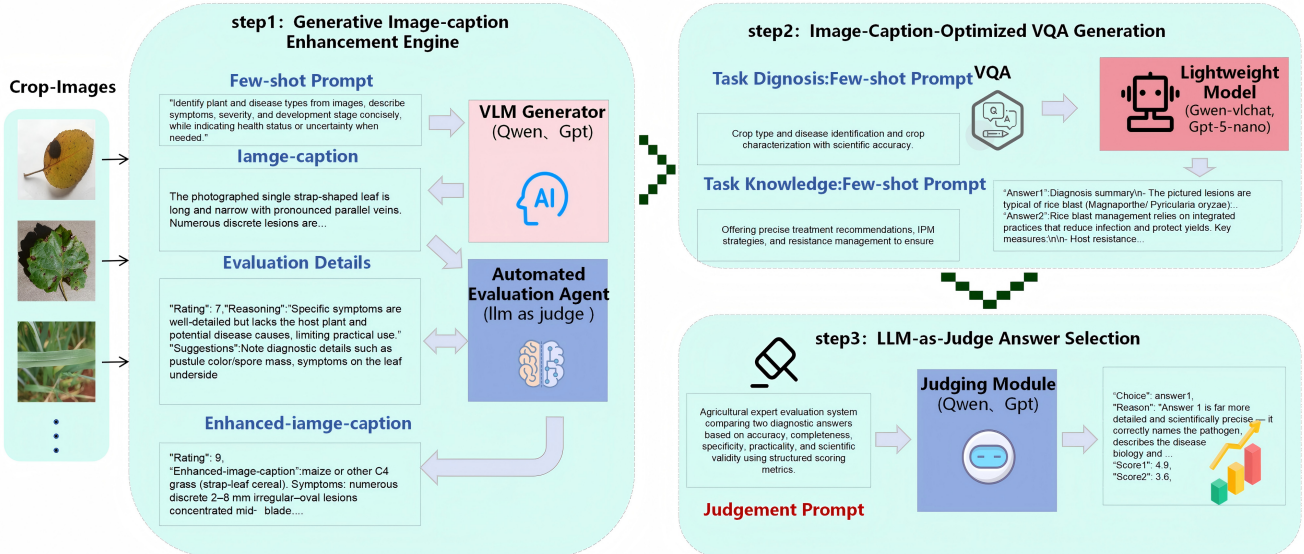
Crop-Images

step1: Generative Image-caption Enhancement Engine

Few-shot Prompt

"Identify plant and disease types from images, describe symptoms, severity, and development stage concisely, while indicating health status or uncertainty when needed."

VLM Generator (Qwen、Gpt)

AI

Iamge-caption

The photographed single strap-shaped leaf is long and narrow with pronounced parallel veins. Numerous discrete lesions are...

Evaluation Details

Automated Evaluation Agent (llm as judge )

"Rating": 7,"Reasoning":"Specific symptoms are well-detailed but lacks the host plant and potential disease causes, limiting practical use." "Suggestions":Note diagnostic details such as pustule color/spore mass, symptoms on the leaf underside

Enhanced-iamge-caption

"Rating": 9, "Enhanced-image-caption":maize or other C4 grass (strap-leaf cereal). Symptoms: numerous discrete 2–8 mm irregular–oval lesions concentrated mid- blade....

step2: Image-Caption-Optimized VQA Generation

Task Dignosis:Few-shot Prompt

VQA

Lightweight Model (Gwen-vlchat, Gpt-5-nano)

Crop type and disease identification and crop characterization with scientific accuracy.

Task Knowledge:Few-shot Prompt

Offering precise treatment recommendations, IPM strategies, and resistance management to ensure

"Answer1":Diagnosis summary\n- The pictured lesions are typical of rice blast (Magnaporthe/ Pyricularia oryzae):.. "Answer2":Rice blast management relies on integrated practices that reduce infection and protect yields. Key measures:\n\n- Host resistance...

step3: LLM-as-Judge Answer Selection

Agricultural expert evaluation system comparing two diagnostic answers based on accuracy, completeness, specificity, practicality, and scientific validity using structured scoring metrics.

Judging Module (Qwen、Gpt)

"Choice": answer1, "Reason": "Answer 1 is far more detailed and scientifically precise — it correctly names the pathogen, describes the disease biology and ... "Score1": 4.9, "Score2": 3.6,

Judgement Prompt